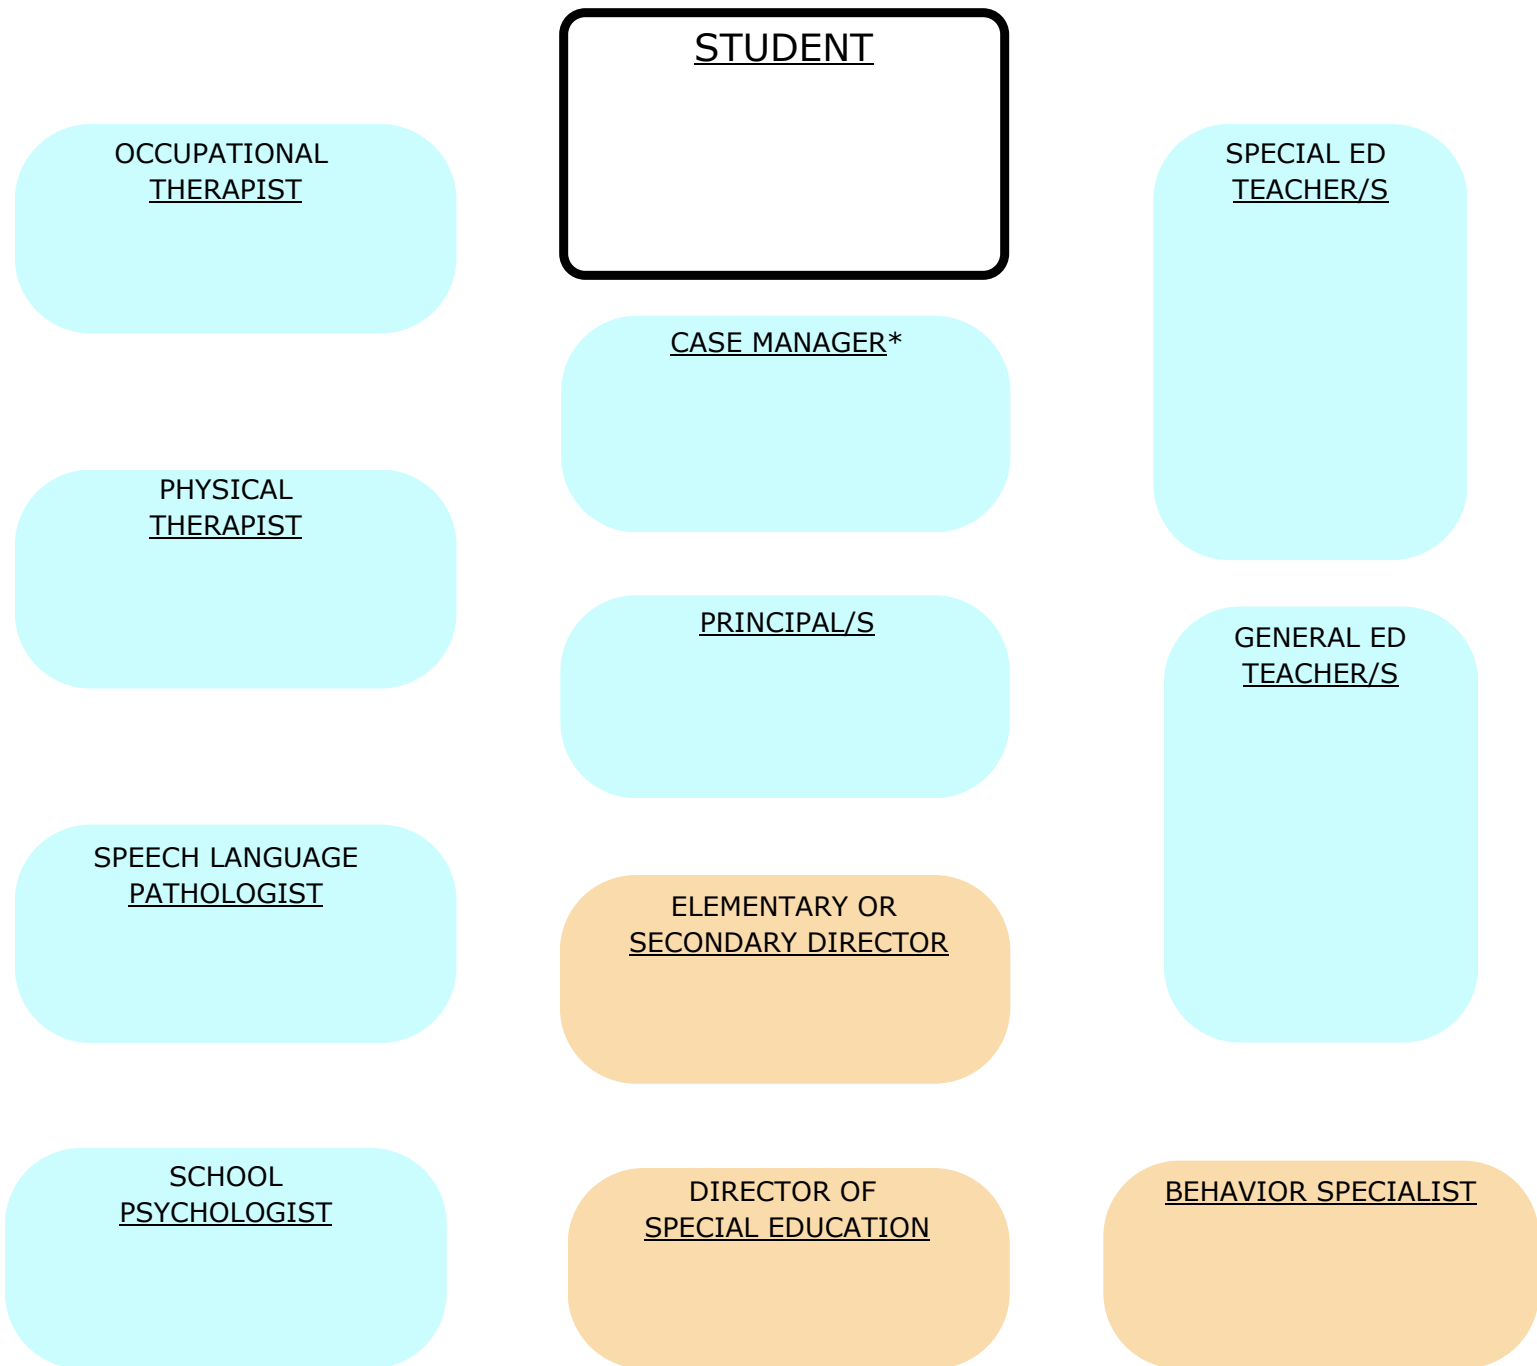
STUDENT

OCCUPATIONAL THERAPIST

CASE MANAGER*

SPECIAL ED TEACHER/S

PHYSICAL THERAPIST

PRINCIPAL/S

GENERAL ED TEACHER/S

SPEECH LANGUAGE PATHOLOGIST

ELEMENTARY OR SECONDARY DIRECTOR

SCHOOL PSYCHOLOGIST

DIRECTOR OF SPECIAL EDUCATION

BEHAVIOR SPECIALIST